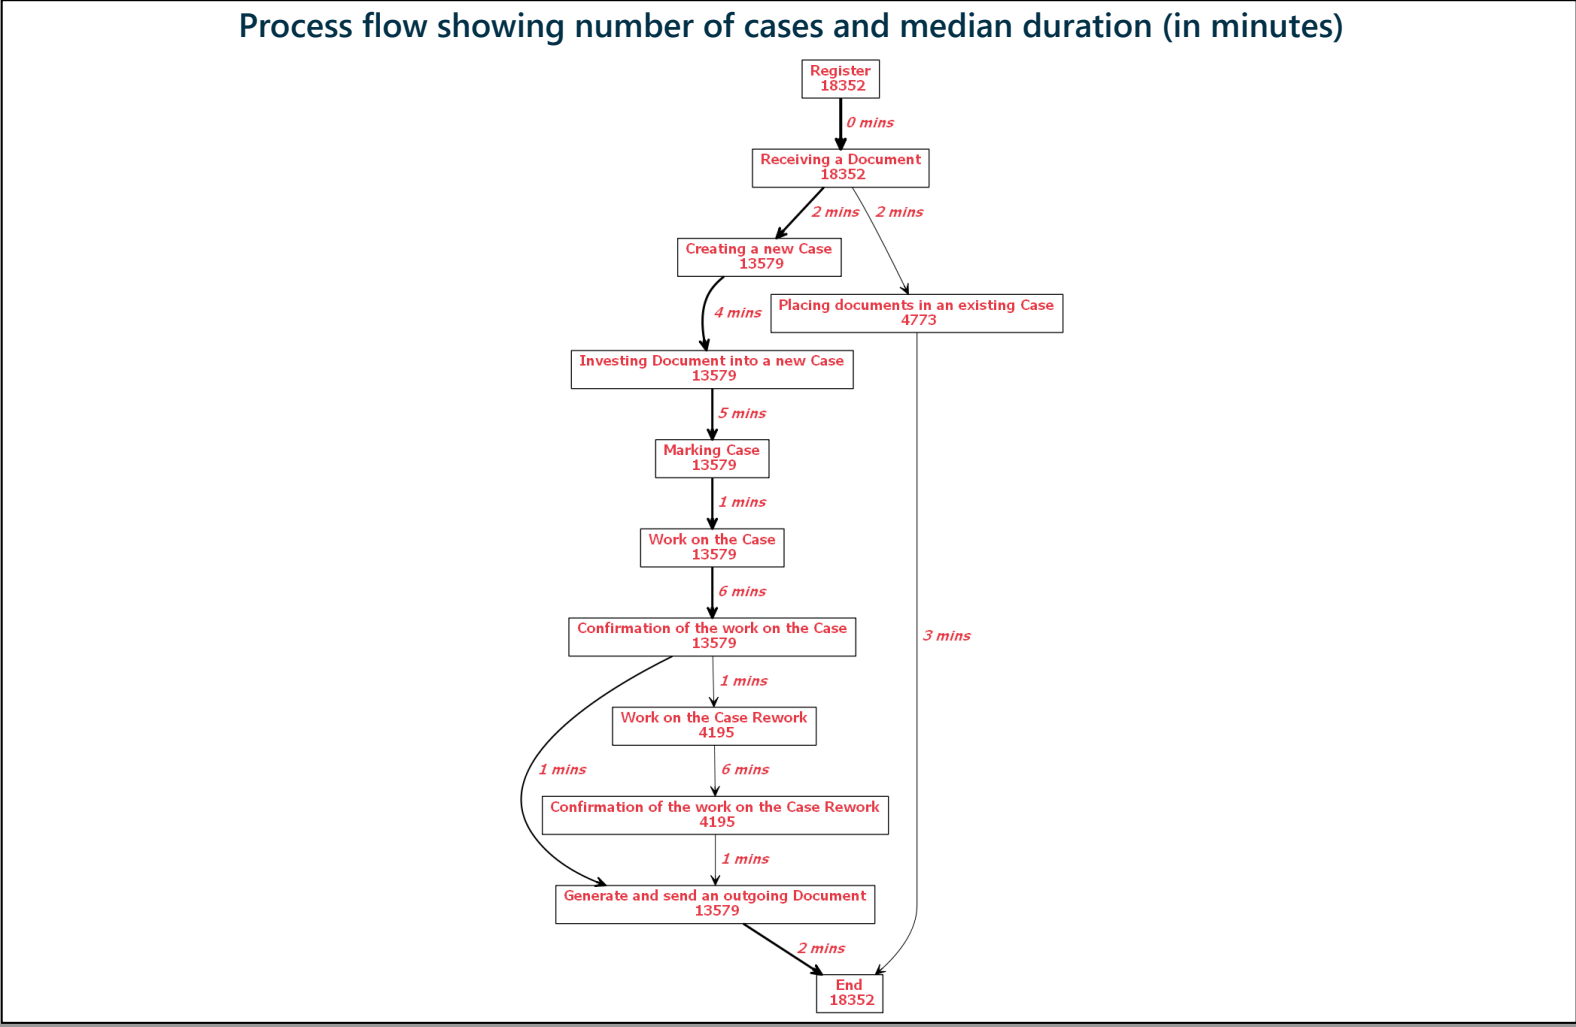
Process flow showing number of cases and median duration (in minutes)

Register
18352

0 mins

Receiving a Document
18352

2 mins

2 mins

Creating a new Case
13579

4 mins

Placing documents in an existing Case
4773

Investing Document into a new Case
13579

5 mins

Marking Case
13579

1 mins

Work on the Case
13579

6 mins

Confirmation of the work on the Case
13579

3 mins

1 mins

Work on the Case Rework
4195

1 mins

6 mins

Confirmation of the work on the Case Rework
4195

1 mins

Generate and send an outgoing Document
13579

2 mins

End
18352